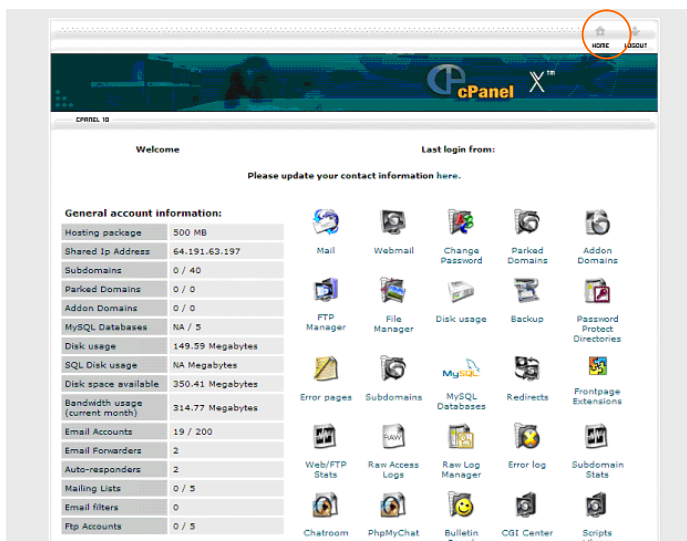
HOME LOGOUT

cPanel X™

CPANEL 10

Welcome

Last login from:

Please update your contact information here.

General account information:

| | |
|---|---|
| Hosting package | 500 MB |
| Shared Ip Address | 64.191.63.197 |
| Subdomains | 0 / 40 |
| Parked Domains | 0 / 0 |
| Addon Domains | 0 / 0 |
| MySQL Databases | NA / 5 |
| Disk usage | 149.59 Megabytes |
| SQL Disk usage | NA Megabytes |
| Disk space available | 350.41 Megabytes |
| Bandwidth usage (current month) | 314.77 Megabytes |
| Email Accounts | 19 / 200 |
| Email Forwarders | 2 |
| Auto-responders | 2 |
| Mailing Lists | 0 / 5 |
| Email filters | 0 |
| Ftp Accounts | 0 / 5 |

Mail
Webmail
Change Password
Parked Domains
Addon Domains
FTP Manager
File Manager
Disk usage
Backup
Password Protect Directories
Error pages
Subdomains
MySQL
MySQL Databases
Redirects
Frontpage Extensions
Web/FTP Stats
RAW
Raw Access Logs
Raw Log Manager
Error log
Subdomain Stats
Chatroom
PhpMyChat
Bulletin
CGI Center
Scripts